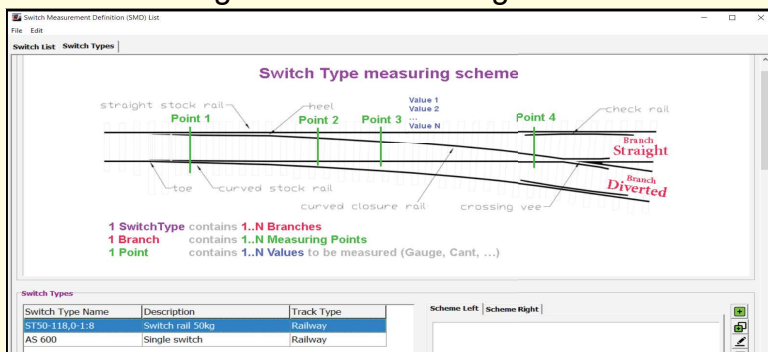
Switch Measurement Definition (SMD) List
File Edit
Switch List Switch Types

Switch Type measuring scheme

straight stock rail
heel
Value 1
Value 2
...
Value N
check rail
Point 1
Point 2
Point 3
Point 4
Branch
Straight
toe
curved stock rail
Branch
Diverted
curved closure rail
crossing vee

1 SwitchType contains 1..N Branches
1 Branch contains 1..N Measuring Points
1 Point contains 1..N Values to be measured (Gauge, Cant, ...)

Switch Types

| Switch Type Name | Description | Track Type |
|---|---|---|
| ST50-118,0-1:8 | Switch rail 50kg | Railway |
| AS 600 | Single switch | Railway |

Scheme Left Scheme Right